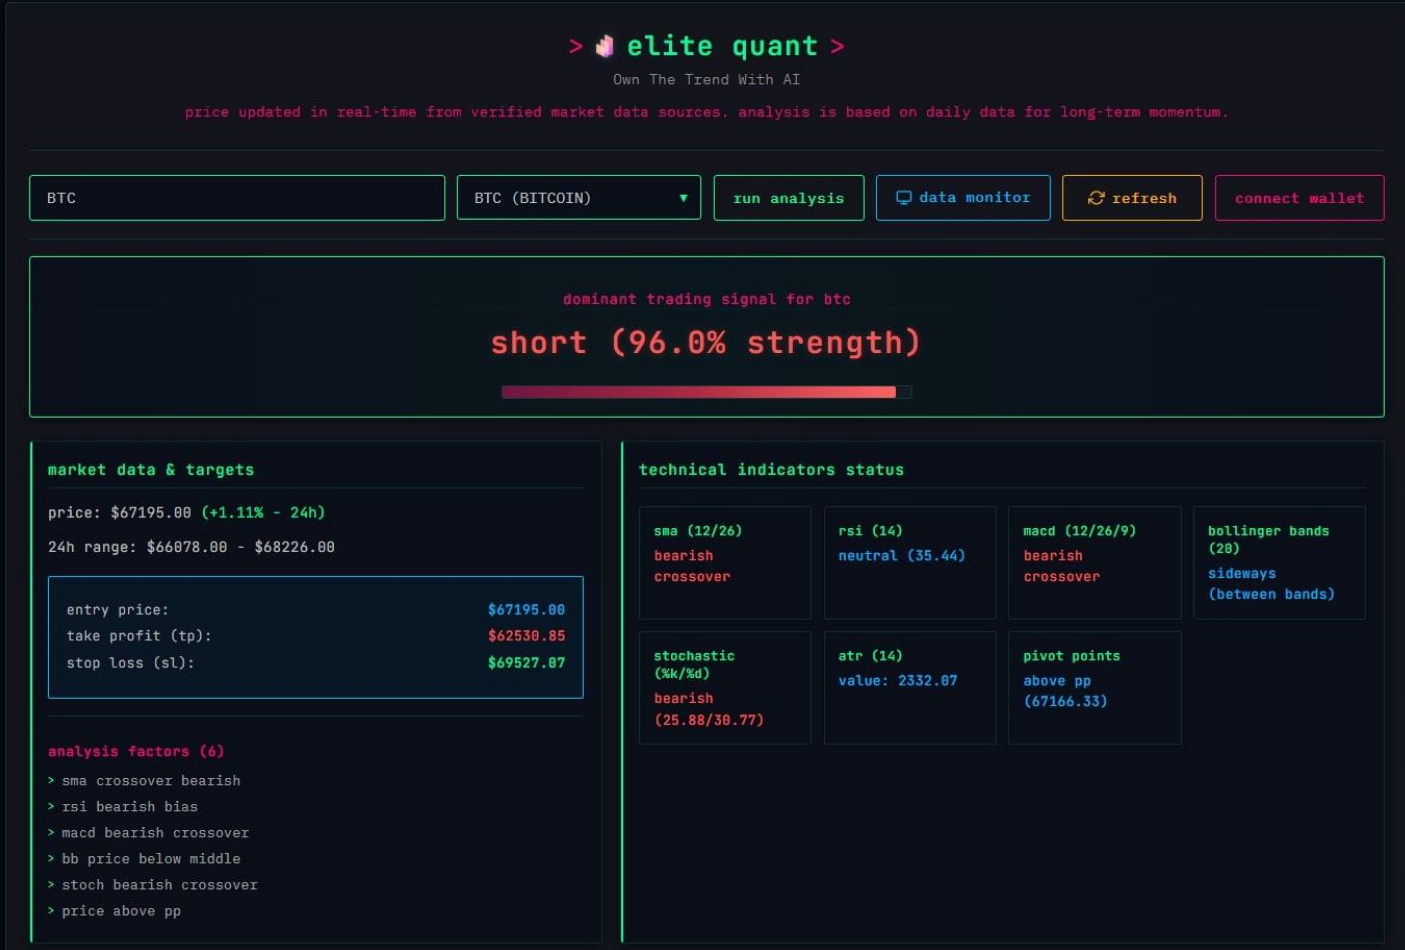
> elite quant >

Own The Trend With AI

price updated in real-time from verified market data sources. analysis is based on daily data for long-term momentum.

BTC

BTC (BITCOIN) ▼

run analysis

data monitor

refresh

connect wallet

dominant trading signal for btc

short (96.0% strength)

market data & targets

price: $67195.00 (+1.11% - 24h)

24h range: $66078.00 - $68226.00

entry price: $67195.00

take profit (tp): $62530.85

stop loss (sl): $69527.07

analysis factors (6)

> sma crossover bearish

> rsi bearish bias

> macd bearish crossover

> bb price below middle

> stoch bearish crossover

> price above pp

technical indicators status

sma (12/26)
bearish crossover

rsi (14)
neutral (35.44)

macd (12/26/9)
bearish crossover

bollinger bands (20)
sideways (between bands)

stochastic (%k/%d)
bearish (25.88/30.77)

atr (14)
value: 2332.07

pivot points
above pp (67166.33)